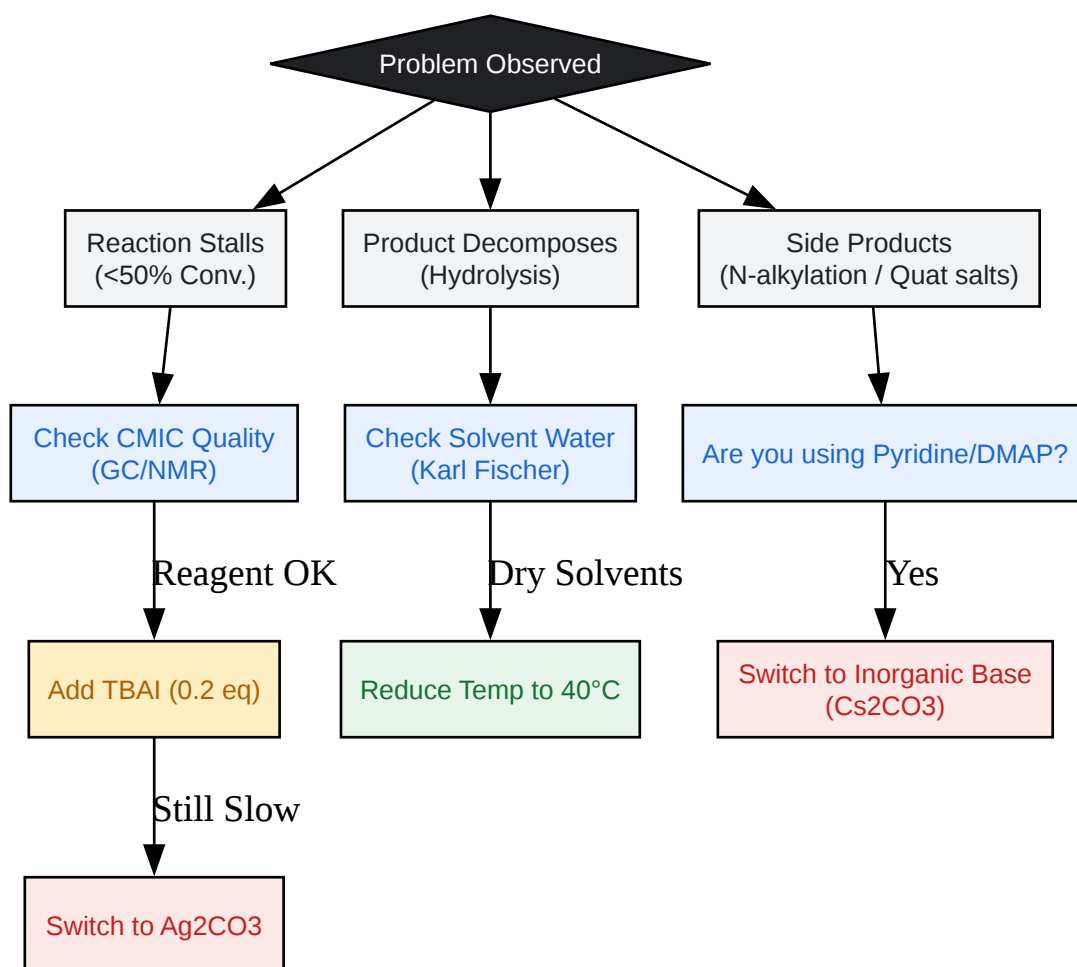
Problem Observed

Reaction Stalls
(<50% Conv.)

Product Decomposes
(Hydrolysis)

Side Products
(N-alkylation / Quat salts)

Check CMIC Quality
(GC/NMR)

Check Solvent Water
(Karl Fischer)

Are you using Pyridine/DMAP?

Reagent OK

Dry Solvents

Yes

Add TBAI (0.2 eq)

Reduce Temp to 40°C

Switch to Inorganic Base
(Cs2CO3)

Still Slow

Switch to Ag2CO3